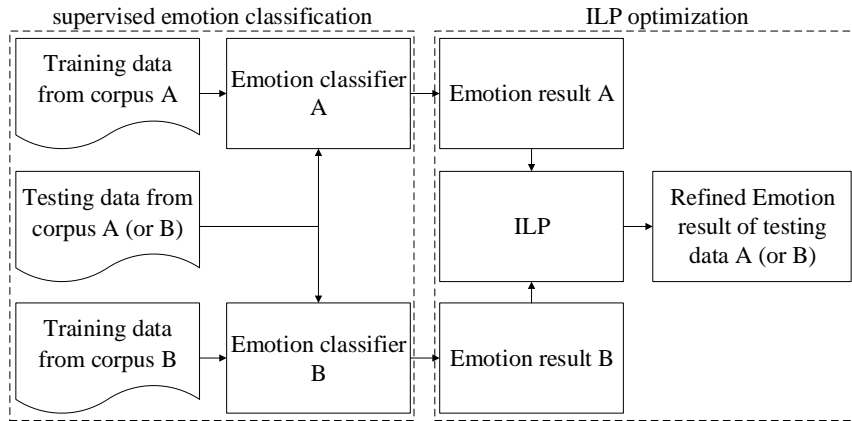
supervised emotion classification

ILP optimization

Training data from corpus A

Emotion classifier A

Emotion result A

Testing data from corpus A (or B)

ILP

Refined Emotion result of testing data A (or B)

Training data from corpus B

Emotion classifier B

Emotion result B